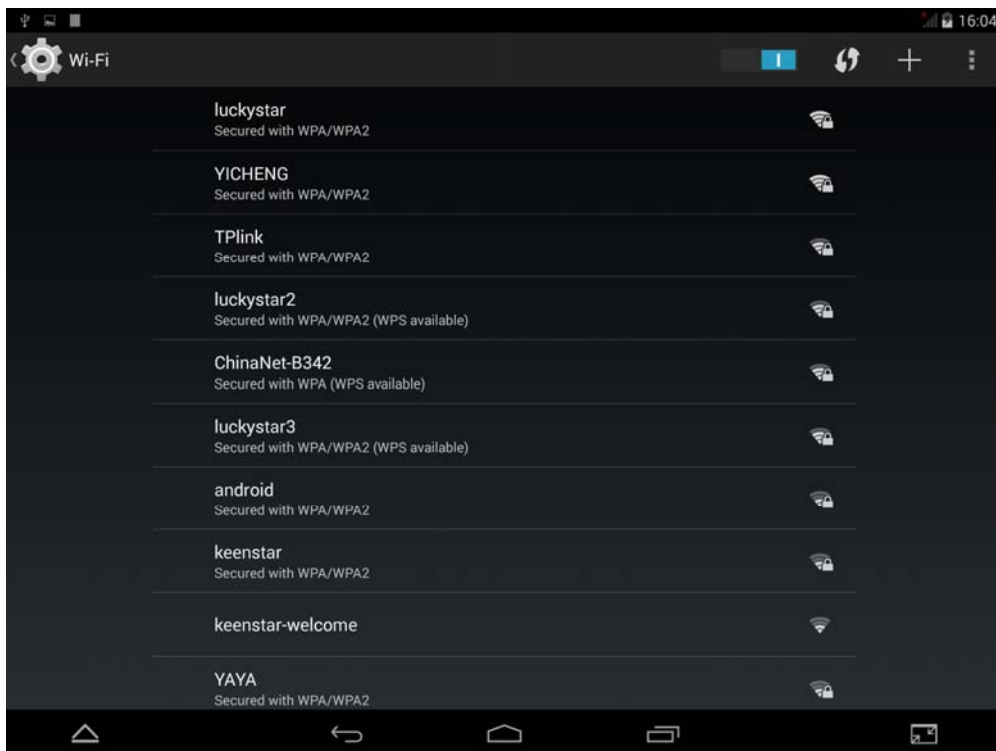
16:04

Wi-Fi

luckystar
Secured with WPA/WPA2

YICHENG
Secured with WPA/WPA2

TPlink
Secured with WPA/WPA2

luckystar2
Secured with WPA/WPA2 (WPS available)

ChinaNet-B342
Secured with WPA (WPS available)

luckystar3
Secured with WPA/WPA2 (WPS available)

android
Secured with WPA/WPA2

keenstar
Secured with WPA/WPA2

keenstar-welcome

YAYA
Secured with WPA/WPA2